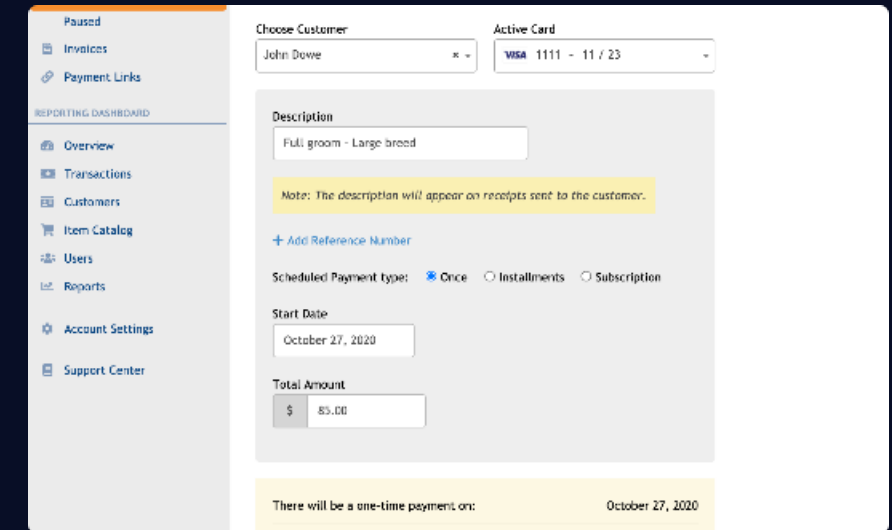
Paused
Invoices
Payment Links
REPORTING DASHBOARD
Overview
Transactions
Customers
Item Catalog
Users
Reports
Account Settings
Support Center

Choose Customer
John Dowe
Active Card
VISA 1111 - 11 / 23

Description
Full groom - Large breed
Note: The description will appear on receipts sent to the customer.
+ Add Reference Number
Scheduled Payment type: Once Installments Subscription
Start Date
October 27, 2020
Total Amount
$ 85.00

There will be a one-time payment on: October 27, 2020